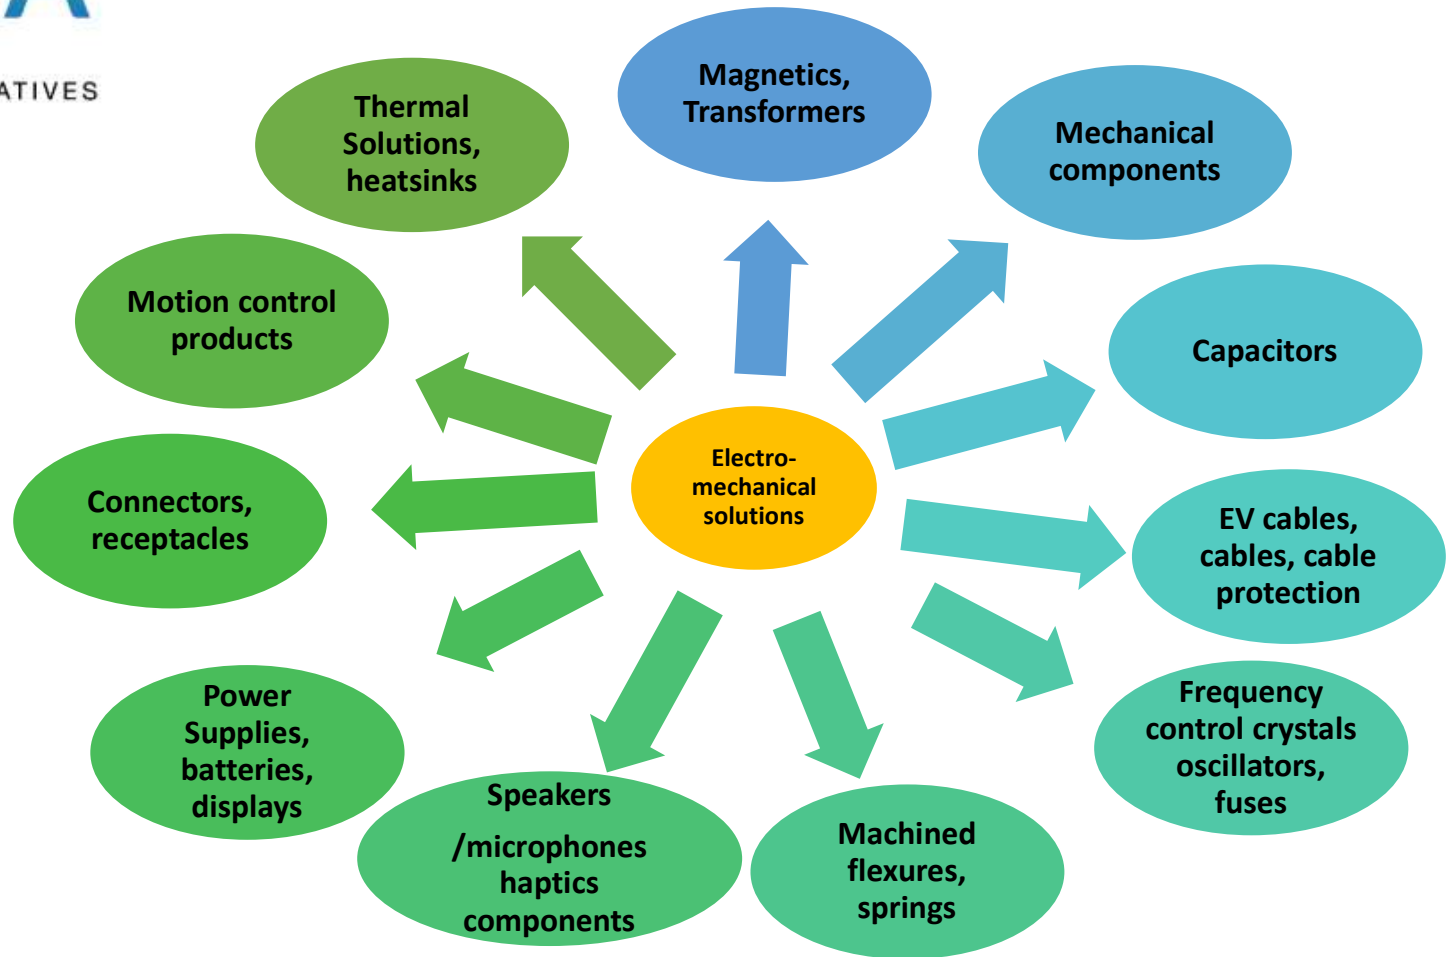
ATIVES

Electro-mechanical solutions

Magnetics, Transformers

Mechanical components

Capacitors

EV cables, cables, cable protection

Frequency control crystals oscillators, fuses

Machined flexures, springs

Speakers /microphones haptics components

Power Supplies, batteries, displays

Connectors, receptacles

Motion control products

Thermal Solutions, heatsinks